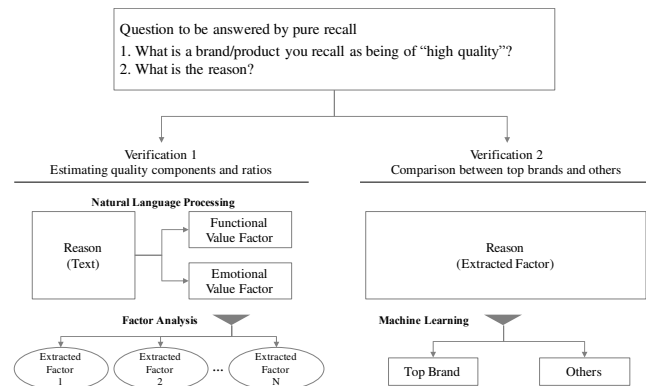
Question to be answered by pure recall

1. What is a brand/product you recall as being of "high quality"?

2. What is the reason?

Verification 1
Estimating quality components and ratios

Natural Language Processing

Reason
(Text)

Functional
Value Factor

Emotional
Value Factor

Factor Analysis

Extracted
Factor
1

Extracted
Factor
2

...

Extracted
Factor
N

Verification 2
Comparison between top brands and others

Reason
(Extracted Factor)

Machine Learning

Top Brand

Others